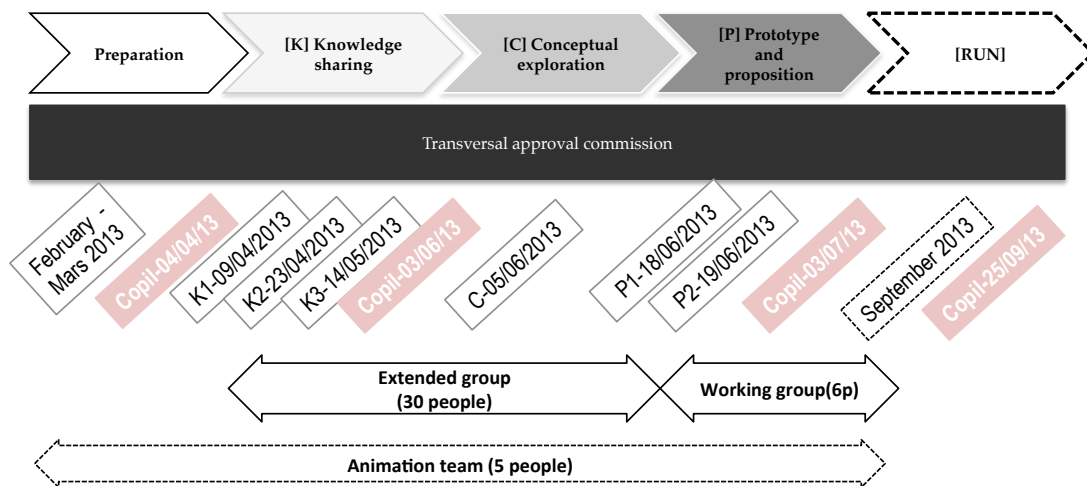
Preparation

[K] Knowledge sharing

[C] Conceptual exploration

[P] Prototype and proposition

[RUN]

Transversal approval commission

February - Mars 2013

Copil-04/04/13

K1-09/04/2013

K2-23/04/2013

K3-14/05/2013

Copil-03/06/13

C-05/06/2013

P1-18/06/2013

P2-19/06/2013

Copil-03/07/13

September 2013

Copil-25/09/13

Extended group (30 people)

Working group(6p)

Animation team (5 people)